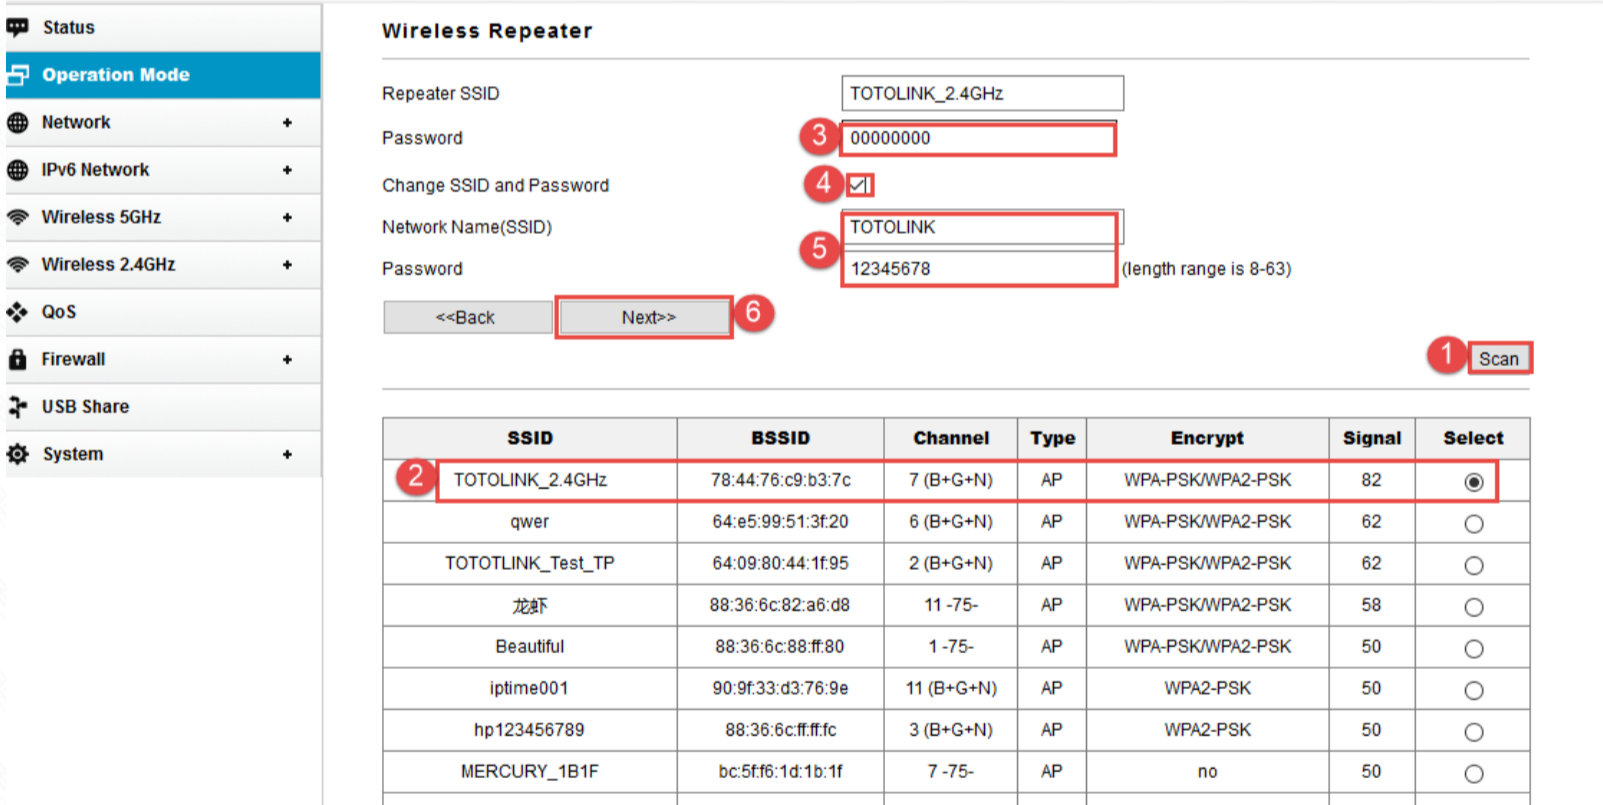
Status
Operation Mode
Network +
IPv6 Network +
Wireless 5GHz +
Wireless 2.4GHz +
QoS
Firewall +
USB Share
System +

Wireless Repeater

Repeater SSID TOTOLINK_2.4GHz
Password 3 00000000
Change SSID and Password 4
Network Name(SSID) TOTOLINK
5
Password 12345678 (length range is 8-63)

<<Back Next>> 6

1 Scan

| SSID | BSSID | Channel | Type | Encrypt | Signal | Select |
|---|---|---|---|---|---|---|
| 2 TOTOLINK_2.4GHz | 78:44:76:c9:b3:7c | 7 (B+G+N) | AP | WPA-PSK/WPA2-PSK | 82 | |
| qwer | 64:e5:99:51:3f:20 | 6 (B+G+N) | AP | WPA-PSK/WPA2-PSK | 62 | |
| TOTOTLINK_Test_TP | 64:09:80:44:1f:95 | 2 (B+G+N) | AP | WPA-PSK/WPA2-PSK | 62 | |
| 龙虾 | 88:36:6c:82:a6:d8 | 11 -75- | AP | WPA-PSK/WPA2-PSK | 58 | |
| Beautiful | 88:36:6c:88:ff:80 | 1 -75- | AP | WPA-PSK/WPA2-PSK | 50 | |
| iptime001 | 90:9f:33:d3:76:9e | 11 (B+G+N) | AP | WPA2-PSK | 50 | |
| hp123456789 | 88:36:6c:ff:ff:fc | 3 (B+G+N) | AP | WPA2-PSK | 50 | |
| MERCURY_1B1F | bc:5f:f6:1d:1b:1f | 7 -75- | AP | no | 50 | |